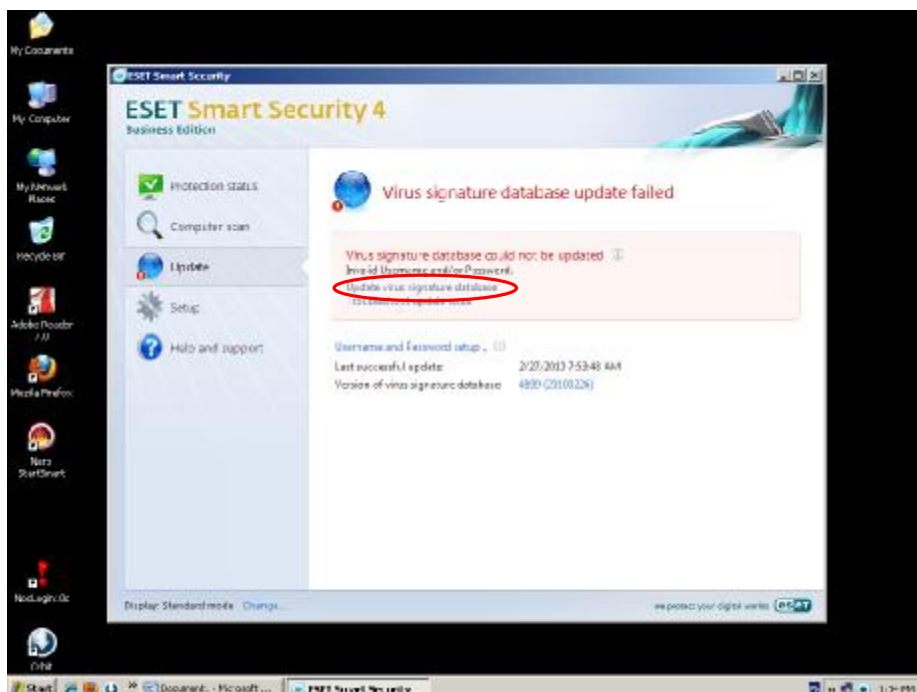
My Documents

My Computer

My Network Places

Recycle Bin

Adobe Reader 7.0

Mozilla Firefox

Nero StartSmart

NodLogin.Gc

Orbit

ESET Smart Security

ESET Smart Security 4
Business Edition

Protection status

Computer scan

Update

Setup

Help and support

Virus signature database update failed

Virus signature database could not be updated
Invalid Username and/or Password.
Update virus signature database
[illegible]

Username and Password setup...
Last successful update: 2/27/2013 7:53:48 AM
Version of virus signature database: 4899 (20100226)

Display: Standard mode Change...

we protect your digital worlds ESET

Start Document - Microsoft ... ESET Smart Security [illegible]